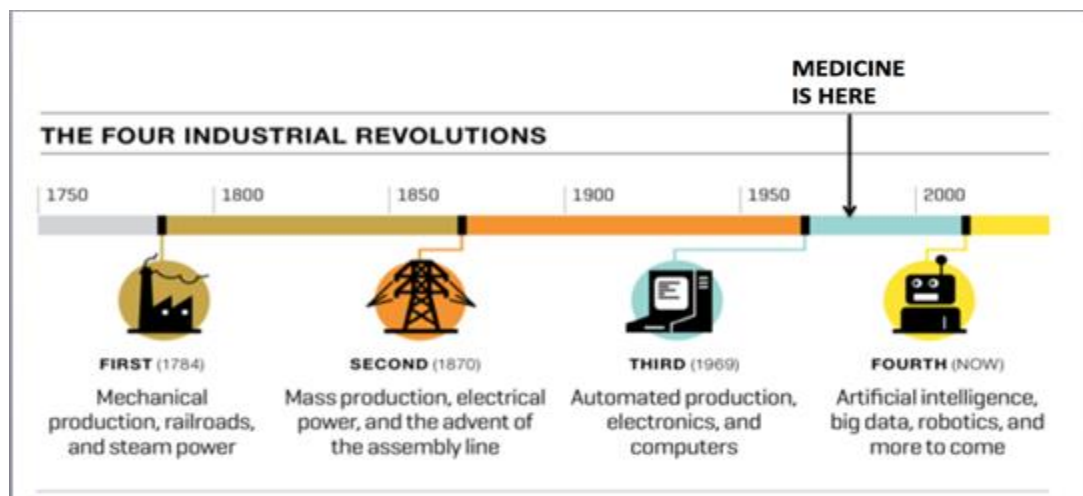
MEDICINE IS HERE

THE FOUR INDUSTRIAL REVOLUTIONS

1750
1800
1850
1900
1950
2000

FIRST (1784)
Mechanical production, railroads, and steam power

SECOND (1870)
Mass production, electrical power, and the advent of the assembly line

THIRD (1969)
Automated production, electronics, and computers

FOURTH (NOW)
Artificial intelligence, big data, robotics, and more to come